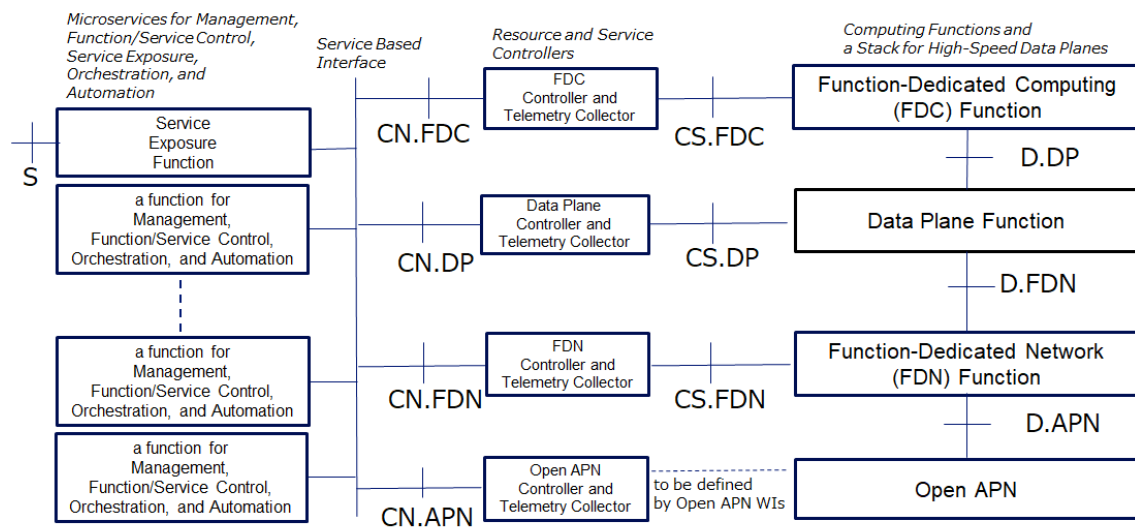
Microservices for Management, Function/Service Control, Service Exposure, Orchestration, and Automation

Service Based Interface

Resource and Service Controllers

Computing Functions and a Stack for High-Speed Data Planes

Service Exposure Function

S

a function for Management, Function/Service Control, Orchestration, and Automation

a function for Management, Function/Service Control, Orchestration, and Automation

a function for Management, Function/Service Control, Orchestration, and Automation

CN.FDC

FDC Controller and Telemetry Collector

CS.FDC

Function-Dedicated Computing (FDC) Function

D.DP

CN.DP

Data Plane Controller and Telemetry Collector

CS.DP

Data Plane Function

D.FDN

CN.FDN

FDN Controller and Telemetry Collector

CS.FDN

Function-Dedicated Network (FDN) Function

D.APN

CN.APN

Open APN Controller and Telemetry Collector

to be defined by Open APN WIs

Open APN